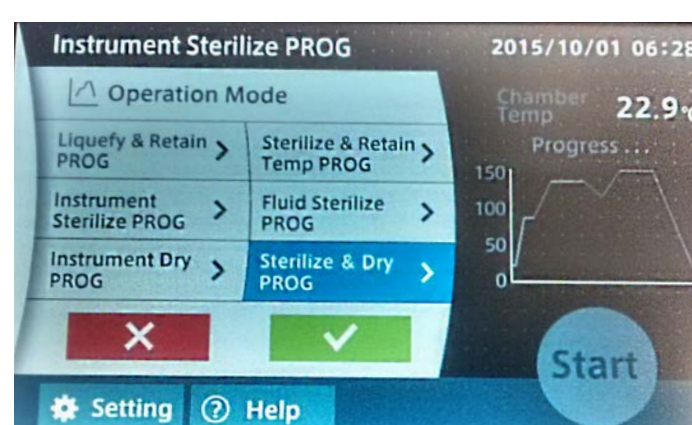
Instrument Sterilize PROG

2015/10/01 06:28

Operation Mode

Liquefy & Retain PROG

Sterilize & Retain Temp PROG

Instrument Sterilize PROG

Fluid Sterilize PROG

Instrument Dry PROG

Sterilize & Dry PROG

Chamber Temp 22.9°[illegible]

Progress . . .

150

100

50

0

Start

Setting

Help